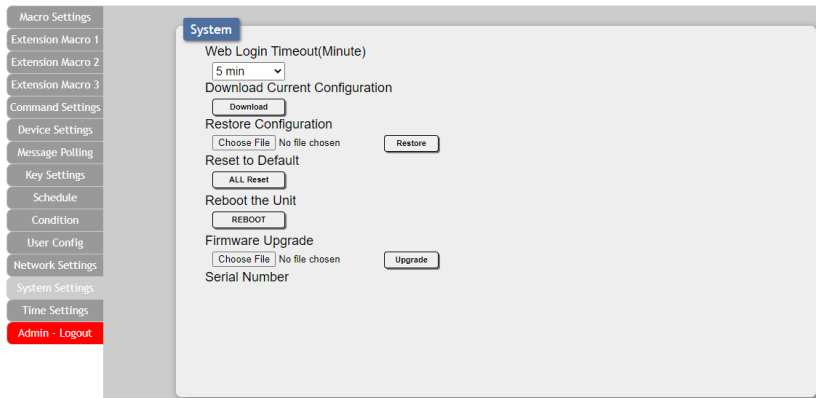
Macro Settings
Extension Macro 1
Extension Macro 2
Extension Macro 3
Command Settings
Device Settings
Message Polling
Key Settings
Schedule
Condition
User Config
Network Settings
System Settings
Time Settings
Admin - Logout

System

Web Login Timeout(Minute)
5 min
Download Current Configuration
Download
Restore Configuration
Choose File No file chosen Restore
Reset to Default
ALL Reset
Reboot the Unit
REBOOT
Firmware Upgrade
Choose File No file chosen Upgrade
Serial Number